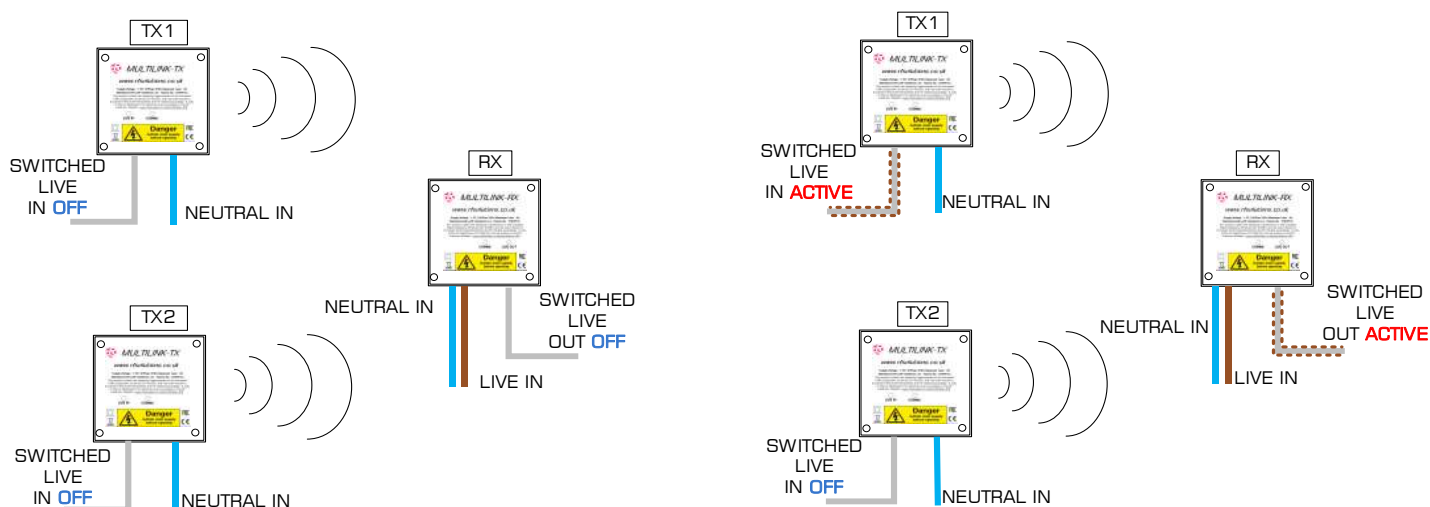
TX1

MULTILINK-TX
www.rfsolutions.co.uk

Danger

SWITCHED LIVE IN OFF

NEUTRAL IN

RX

MULTILINK-RX
www.rfsolutions.co.uk

Danger

NEUTRAL IN

SWITCHED LIVE OUT OFF

LIVE IN

TX2

MULTILINK-TX
www.rfsolutions.co.uk

Danger

SWITCHED LIVE IN OFF

NEUTRAL IN

TX1

MULTILINK-TX
www.rfsolutions.co.uk

Danger

SWITCHED LIVE IN ACTIVE

NEUTRAL IN

RX

MULTILINK-RX
www.rfsolutions.co.uk

Danger

NEUTRAL IN

SWITCHED LIVE OUT ACTIVE

LIVE IN

TX2

MULTILINK-TX
www.rfsolutions.co.uk

Danger

SWITCHED LIVE IN OFF

NEUTRAL IN